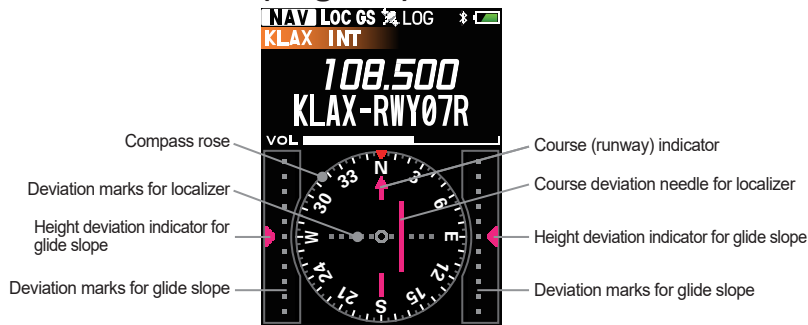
NAV LOC GS LOG
KLAX INT
108.500
KLAX-RWY07R
VOL

Compass rose
Deviation marks for localizer
Height deviation indicator for glide slope
Deviation marks for glide slope

Course (runway) indicator
Course deviation needle for localizer
Height deviation indicator for glide slope
Deviation marks for glide slope

N
33
30
W
24
21
S
15
12
E
6
3